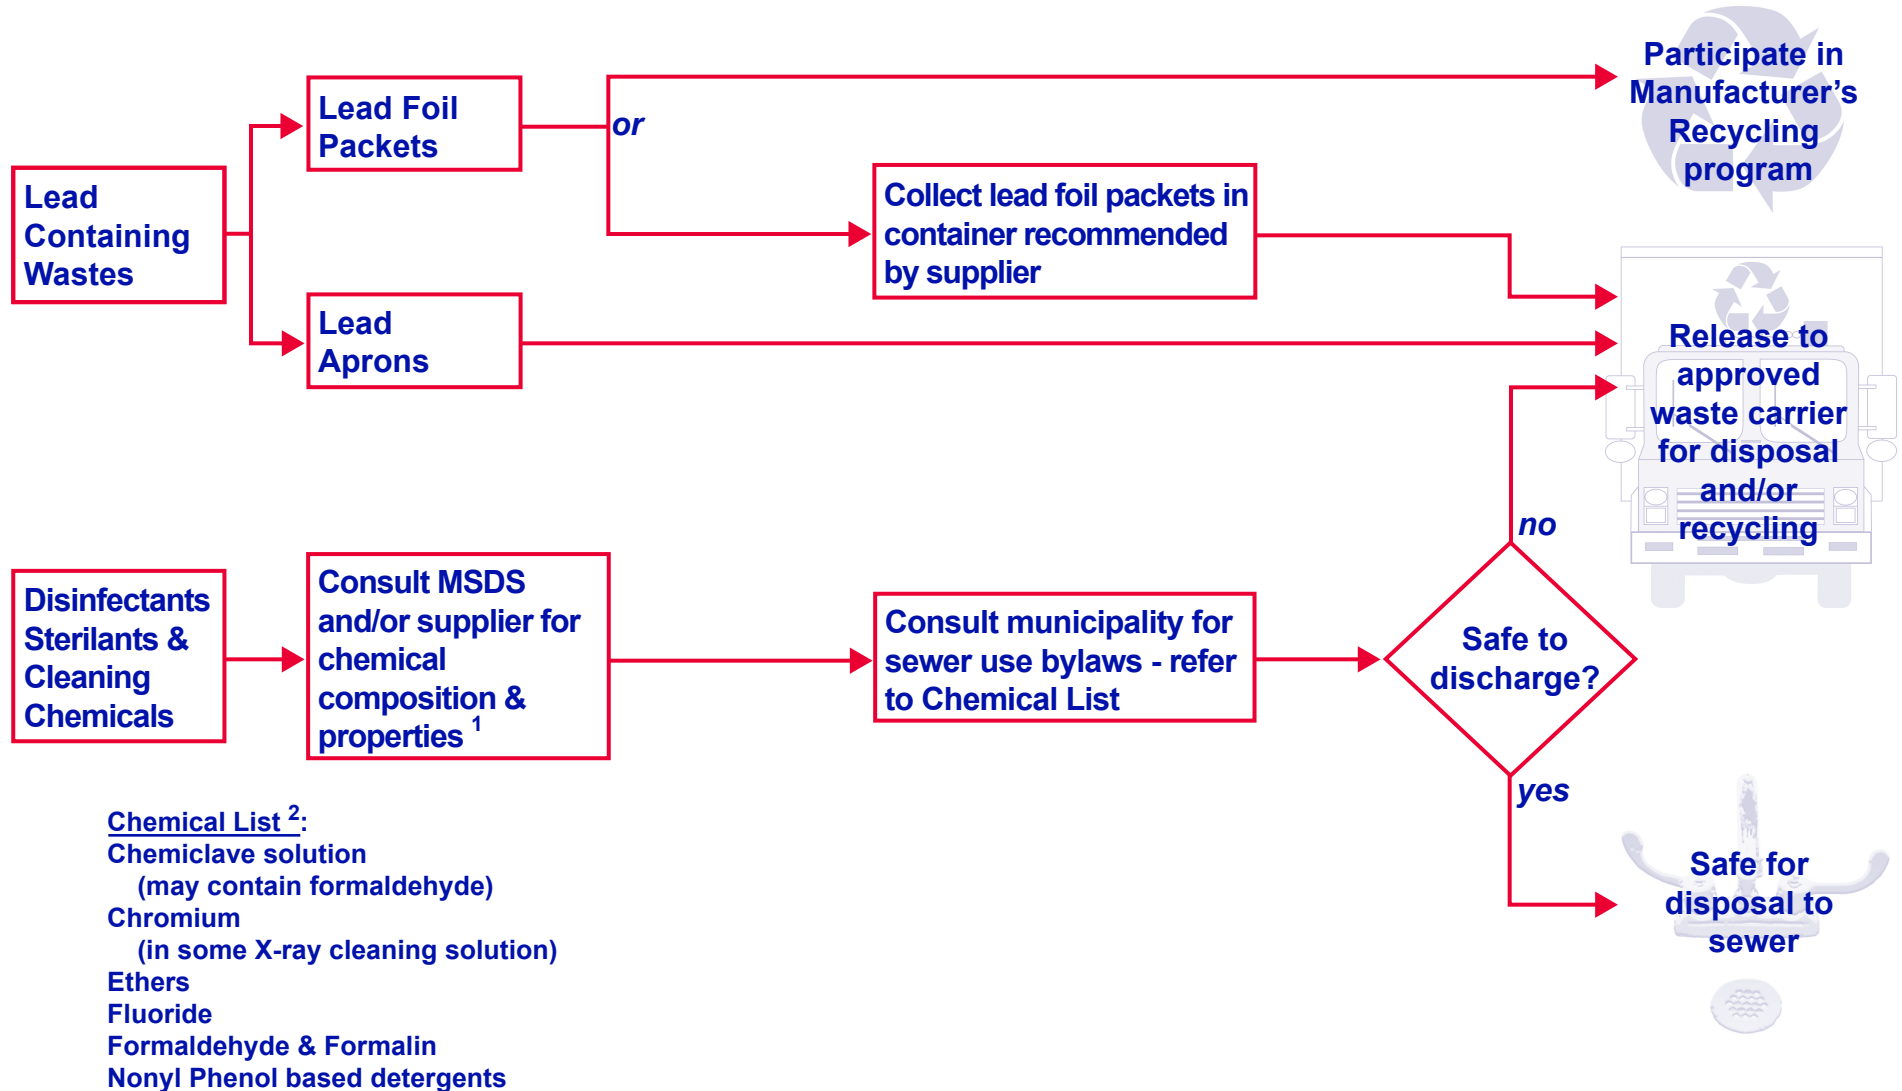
Lead Containing Wastes

Lead Foil Packets

Lead Aprons

or

Participate in Manufacturer's Recycling program

Collect lead foil packets in container recommended by supplier

Release to approved waste carrier for disposal and/or recycling

Disinfectants Sterilants & Cleaning Chemicals

Consult MSDS and/or supplier for chemical composition & properties $^1$

Consult municipality for sewer use bylaws - refer to Chemical List

Safe to discharge?

no

yes

Safe for disposal to sewer

Chemical List $^2$:
Chemiclave solution
(may contain formaldehyde)
Chromium
(in some X-ray cleaning solution)
Ethers
Fluoride
Formaldehyde & Formalin
Nonyl Phenol based detergents